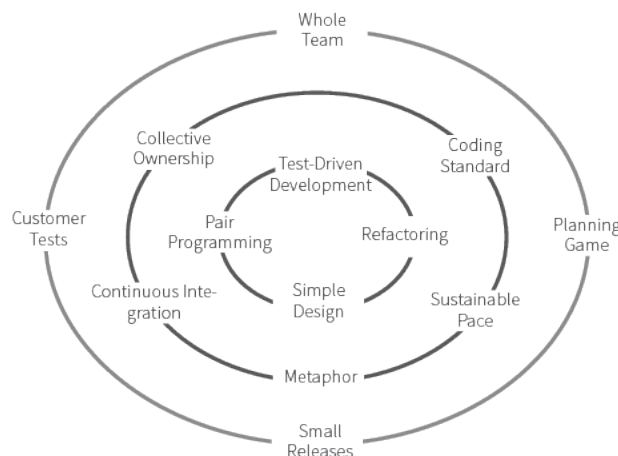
Whole Team

Customer Tests

Planning Game

Small Releases

Collective Ownership

Coding Standard

Continuous Integration

Sustainable Pace

Metaphor

Test-Driven Development

Pair Programming

Refactoring

Simple Design